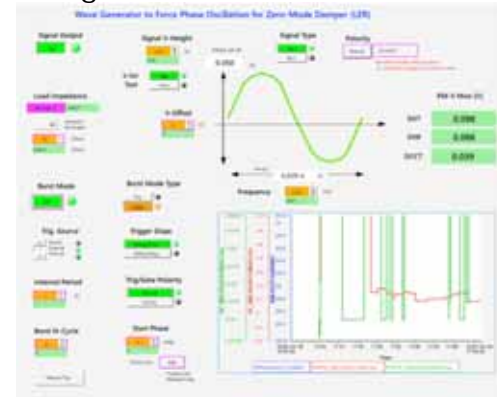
Wave Generator to Force Phase Oscillation for Zero Mode Damper (ZD)

Signal Output

Signal V Height

Signal Type

Polarity

Load Impedance

V for Test

V Offset

0.050

0.025

Frequency

RM V Rms (V)

0.098

0.098

0.039

Burst Mode

Burst Mode Type

Trig. Source

Trigger Slope

Internal Period

Trig/Gate Polarity

Burst N Cycle

Start Phase

Time

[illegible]